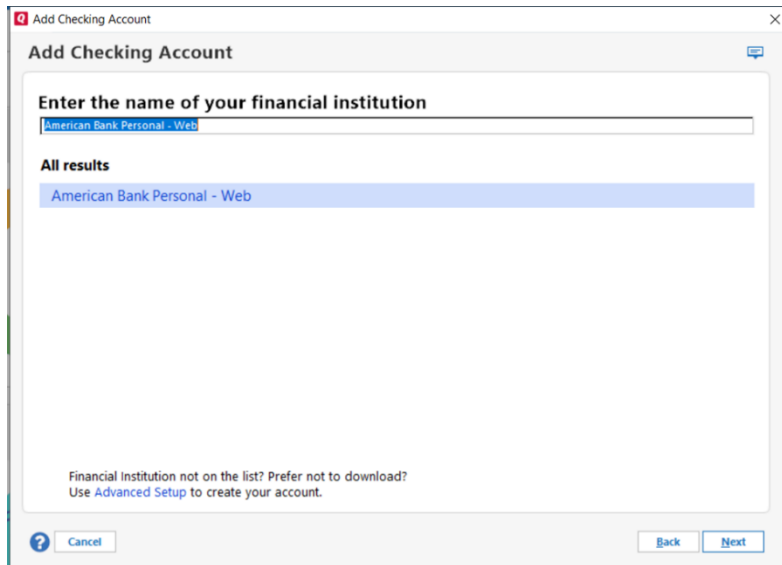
Q Add Checking Account

Add Checking Account

Enter the name of your financial institution

American Bank Personal - Web

All results

American Bank Personal - Web

Financial Institution not on the list? Prefer not to download?
Use Advanced Setup to create your account.

?

Cancel

Back

Next